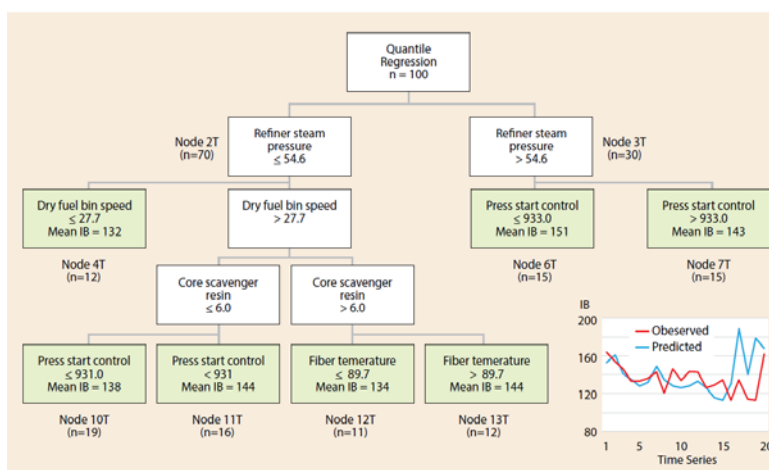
Quantile Regression
n = 100

Node 2T
(n=70)

Refiner steam pressure
≤ 54.6

Refiner steam pressure
> 54.6

Node 3T
(n=30)

Dry fuel bin speed
≤ 27.7
Mean IB = 132

Dry fuel bin speed
> 27.7

Press start control
≤ 933.0
Mean IB = 151

Press start control
> 933.0
Mean IB = 143

Node 4T
(n=12)

Node 6T
(n=15)

Node 7T
(n=15)

Core scavenger resin
≤ 6.0

Core scavenger resin
> 6.0

Press start control
≤ 931.0
Mean IB = 138

Press start control
< 931
Mean IB = 144

Fiber temerature
≤ 89.7
Mean IB = 134

Fiber temerature
> 89.7
Mean IB = 144

Node 10T
(n=19)

Node 11T
(n=16)

Node 12T
(n=11)

Node 13T
(n=12)

IB
200
160
120
80
Observed
Predicted
1 5 10 15 20
Time Series